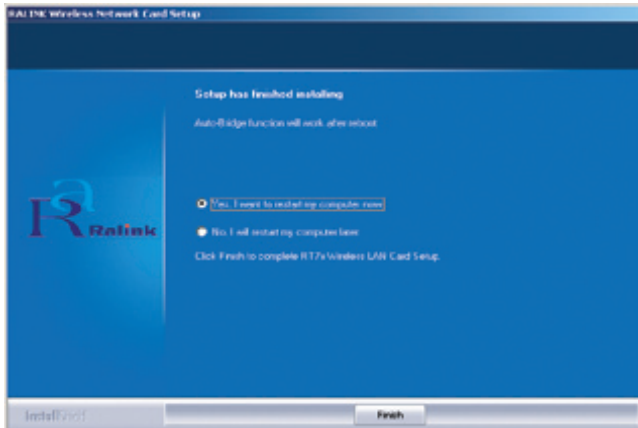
RALINK Wireless Network Card Setup

Setup has finished installing

Auto-Bridge function will work after reboot

Ralink

Yes, I want to restart my computer now

No, I will restart my computer later

Click Finish to complete RT7x Wireless LAN Card Setup.

InstallShield

Finish